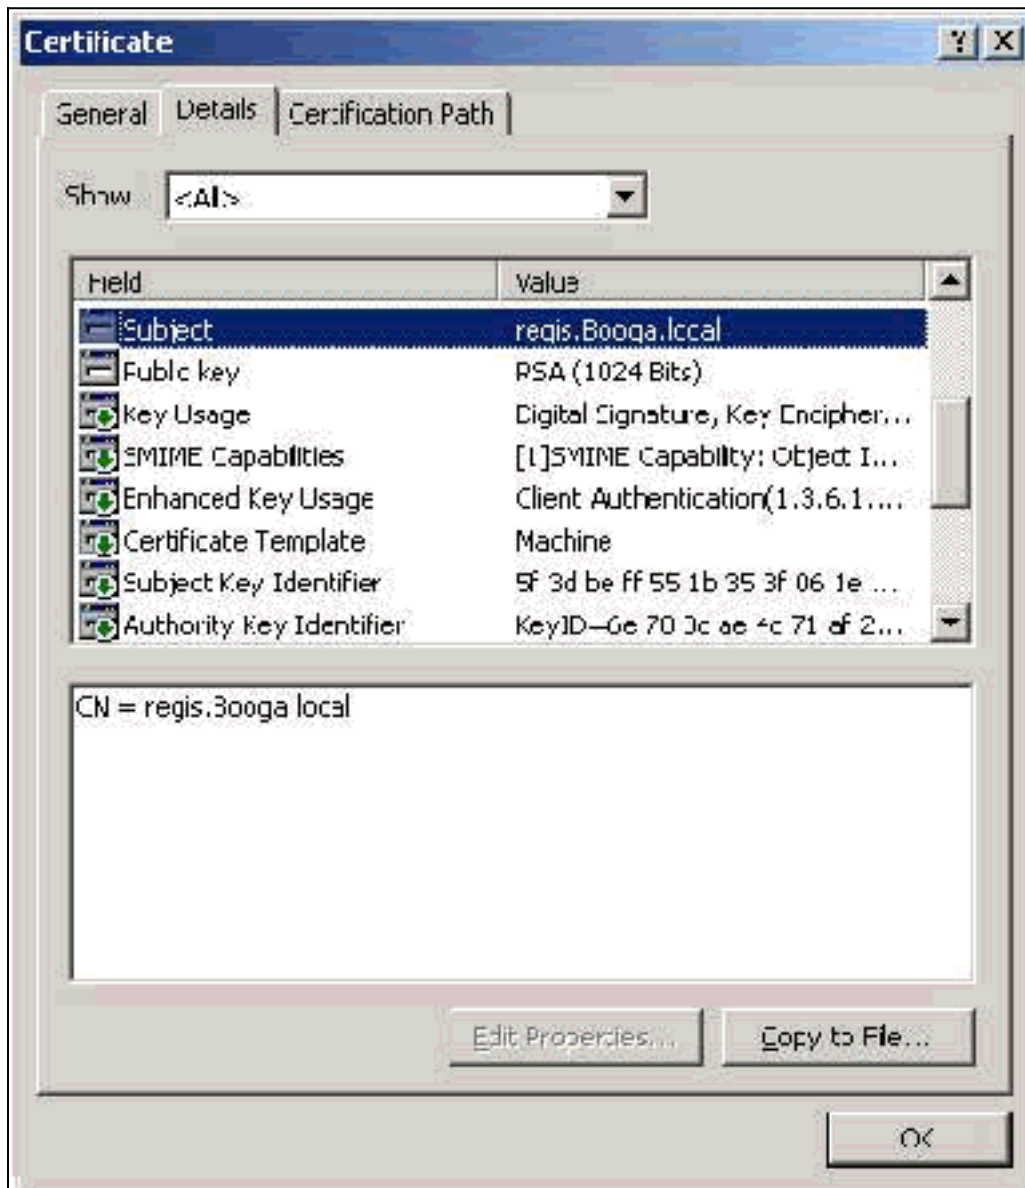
Certificate

? X

General Details Certification Path

Show <All>

| Field | Value |
|---|---|
| Subject | regis.Booga.local |
| Public key | RSA (1024 Bits) |
| Key Usage | Digital Signature, Key Encipher... |
| SMIME Capabilities | [1]SMIME Capability: Object I... |
| Enhanced Key Usage | Client Authentication(1.3.6.1.... |
| Certificate Template | Machine |
| Subject Key Identifier | 5f 3d be ff 55 1b 35 3f 06 1e ... |
| Authority Key Identifier | KeyID=6e 70 0c ae 4c 71 af 2... |

CN = regis.Booga.local

Edit Properties... Copy to File...

OK